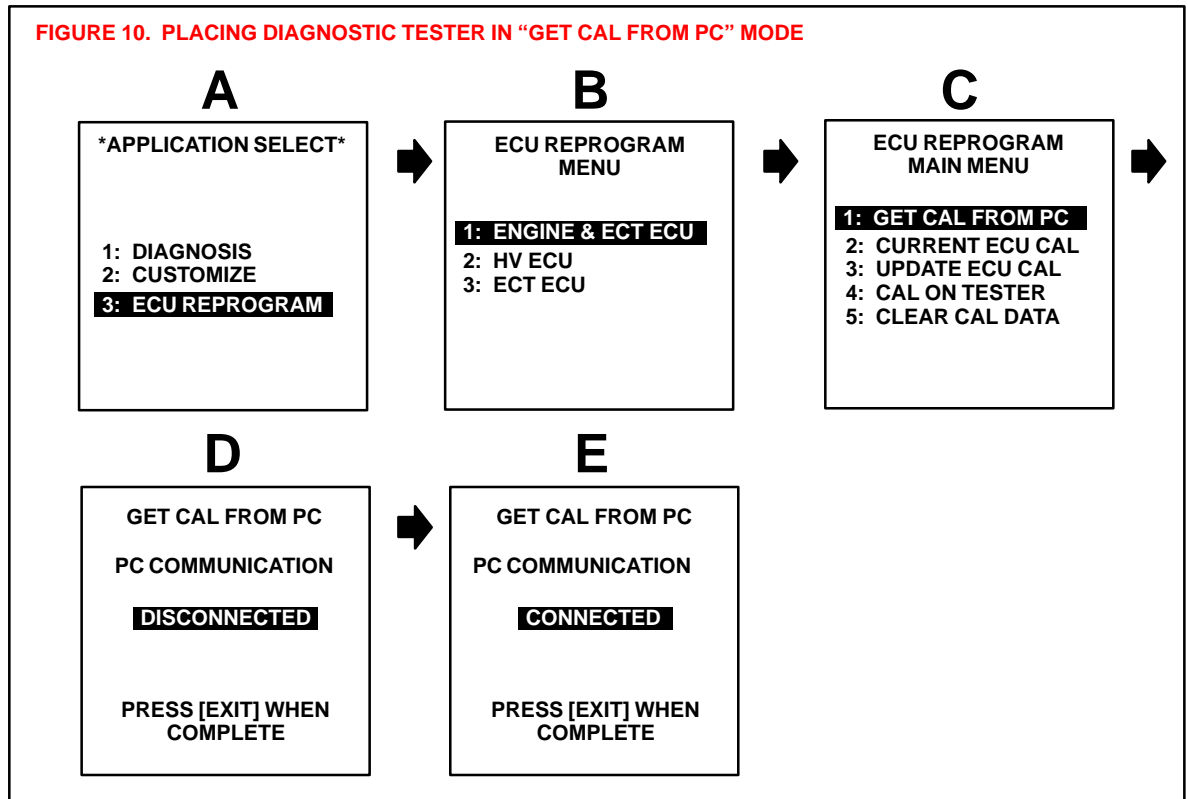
FIGURE 10. PLACING DIAGNOSTIC TESTER IN "GET CAL FROM PC" MODE

A

*APPLICATION SELECT*

1: DIAGNOSIS
2: CUSTOMIZE
3: ECU REPROGRAM

B

ECU REPROGRAM MENU

1: ENGINE & ECT ECU
2: HV ECU
3: ECT ECU

C

ECU REPROGRAM MAIN MENU

1: GET CAL FROM PC
2: CURRENT ECU CAL
3: UPDATE ECU CAL
4: CAL ON TESTER
5: CLEAR CAL DATA

D

GET CAL FROM PC

PC COMMUNICATION

DISCONNECTED

PRESS [EXIT] WHEN COMPLETE

E

GET CAL FROM PC

PC COMMUNICATION

CONNECTED

PRESS [EXIT] WHEN COMPLETE